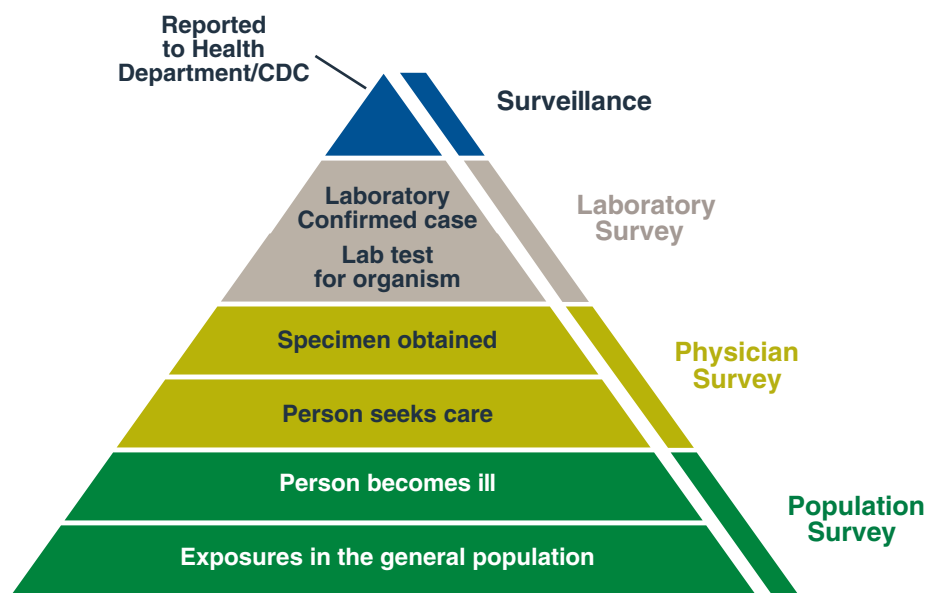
Reported to Health Department/CDC

Surveillance

Laboratory Confirmed case

Lab test for organism

Laboratory Survey

Specimen obtained

Person seeks care

Physician Survey

Person becomes ill

Exposures in the general population

Population Survey